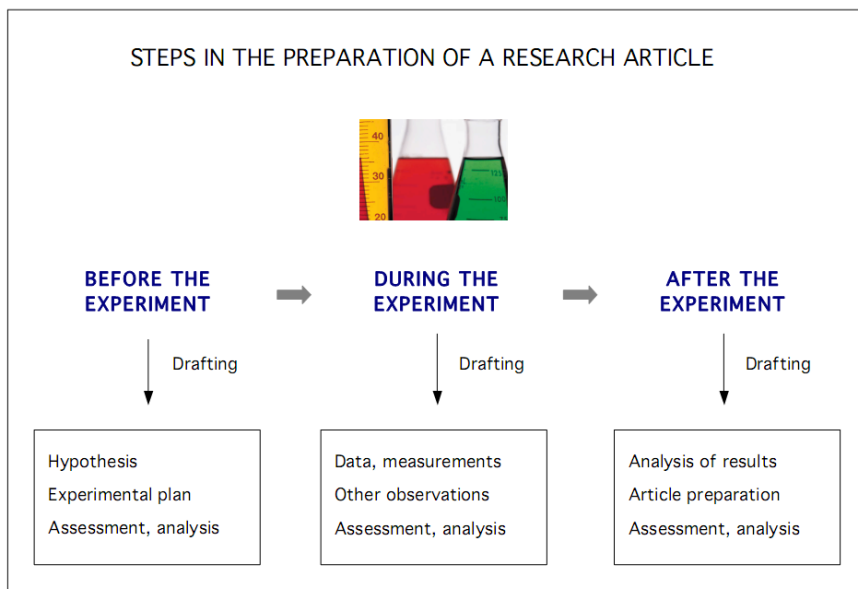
STEPS IN THE PREPARATION OF A RESEARCH ARTICLE

40
30
20
125
100

BEFORE THE EXPERIMENT

DURING THE EXPERIMENT

AFTER THE EXPERIMENT

Drafting

Drafting

Drafting

Hypothesis
Experimental plan
Assessment, analysis

Data, measurements
Other observations
Assessment, analysis

Analysis of results
Article preparation
Assessment, analysis